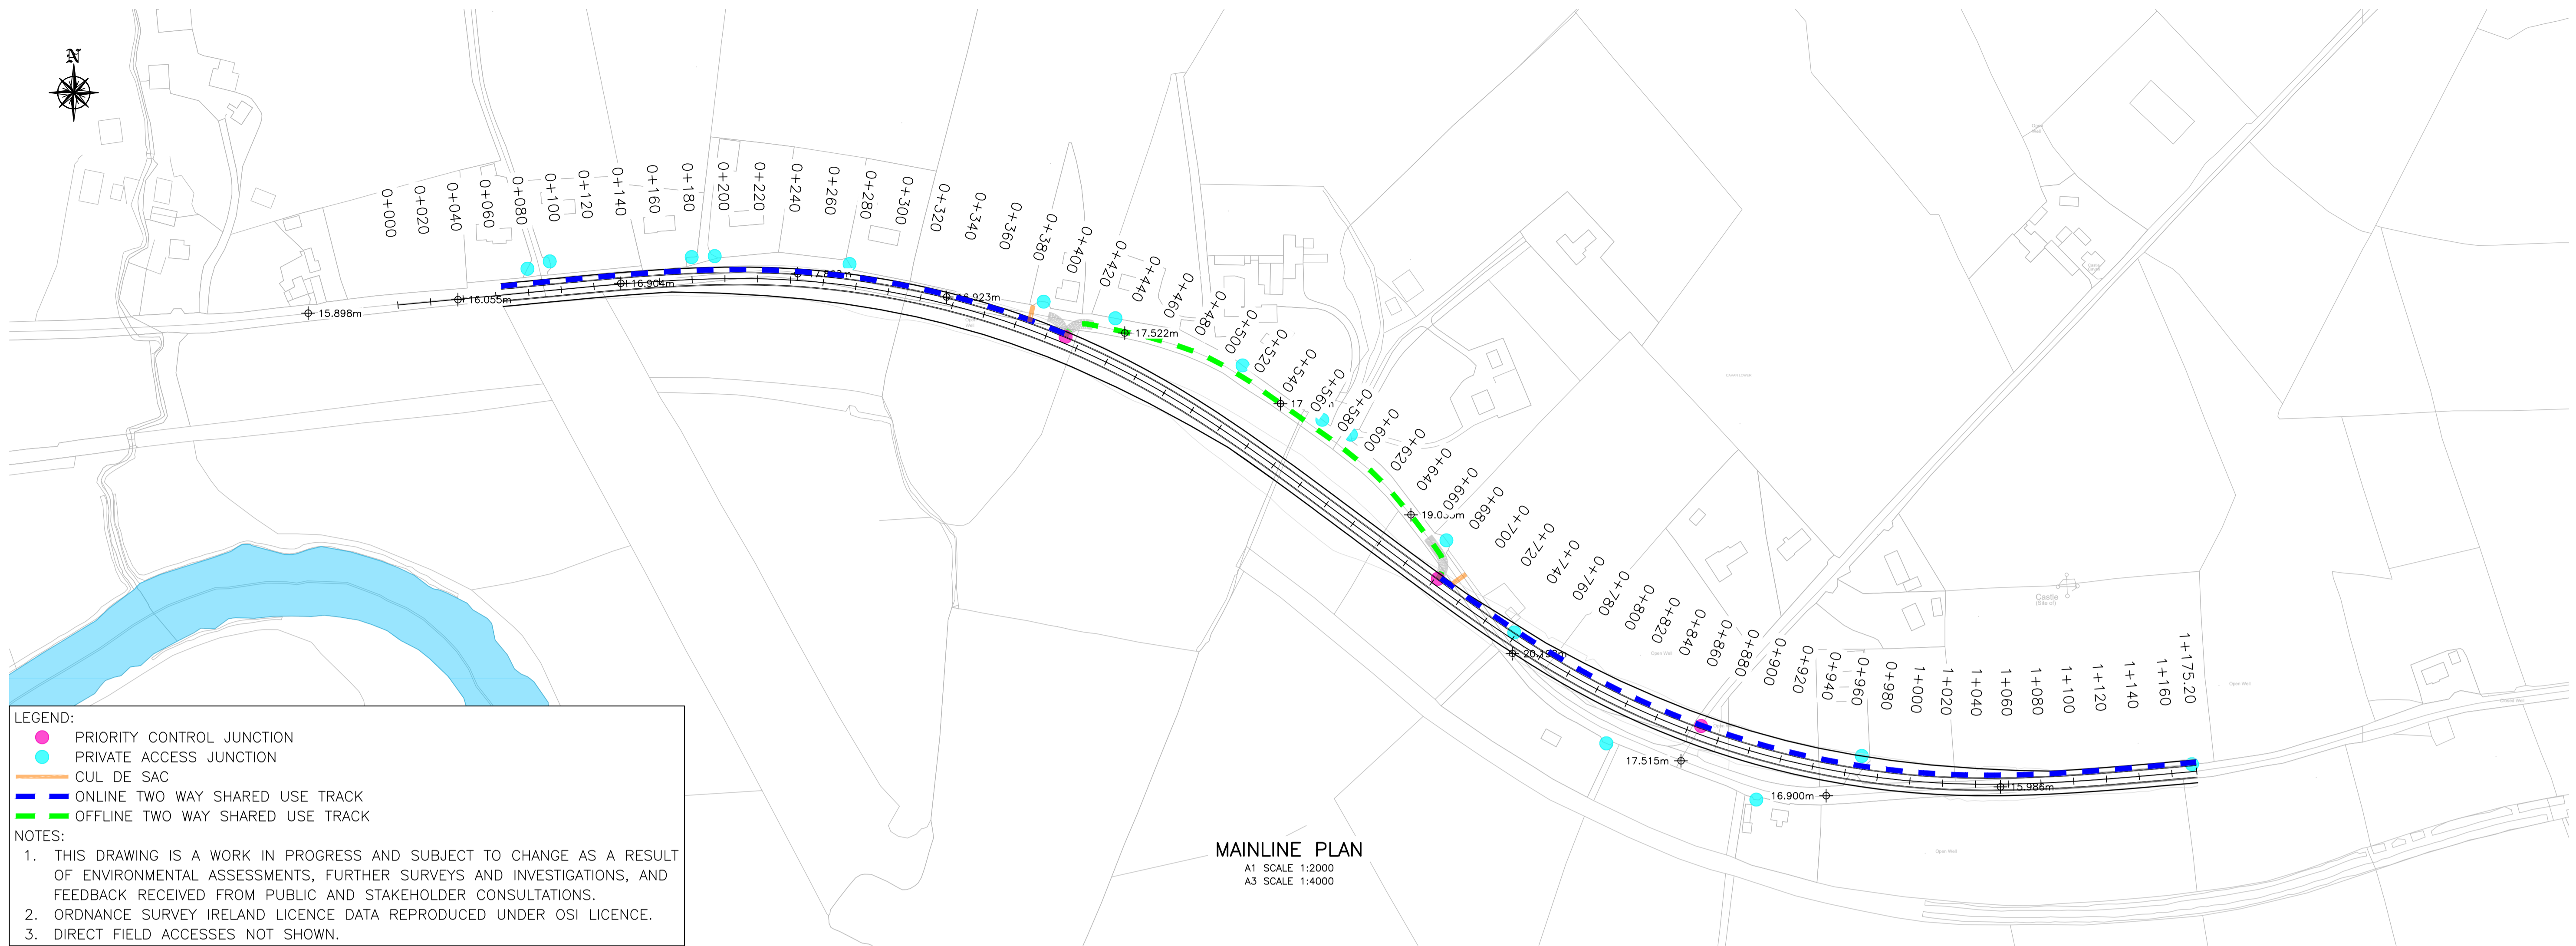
N

0+000
0+020
0+040
0+060
0+080
0+100
0+120
0+140
0+160
0+180
0+200
0+220
0+240
0+260
0+280
0+300
0+320
0+340
0+360
0+380
0+400
0+420
0+440
0+460
0+480
0+500
0+520
0+540
0+560
0+580
0+600
0+620
0+640
0+660
0+680
0+700
0+720
0+740
0+760
0+780
0+800
0+820
0+840
0+860
0+880
0+900
0+920
0+940
0+960
0+980
1+000
1+020
1+040
1+060
1+080
1+100
1+120
1+140
1+160
1+175.20

15.898m
16.055m
16.904m
17.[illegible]m
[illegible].923m
17.522m
17
19.0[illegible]m
20.1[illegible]m
17.515m
16.900m
15.986m

Castle

LEGEND:
PRIORITY CONTROL JUNCTION
PRIVATE ACCESS JUNCTION
CUL DE SAC
ONLINE TWO WAY SHARED USE TRACK
OFFLINE TWO WAY SHARED USE TRACK
NOTES:
1. THIS DRAWING IS A WORK IN PROGRESS AND SUBJECT TO CHANGE AS A RESULT OF ENVIRONMENTAL ASSESSMENTS, FURTHER SURVEYS AND INVESTIGATIONS, AND FEEDBACK RECEIVED FROM PUBLIC AND STAKEHOLDER CONSULTATIONS.
2. ORDNANCE SURVEY IRELAND LICENCE DATA REPRODUCED UNDER OSI LICENCE.
3. DIRECT FIELD ACCESSES NOT SHOWN.

MAINLINE PLAN
A1 SCALE 1:2000
A3 SCALE 1:4000